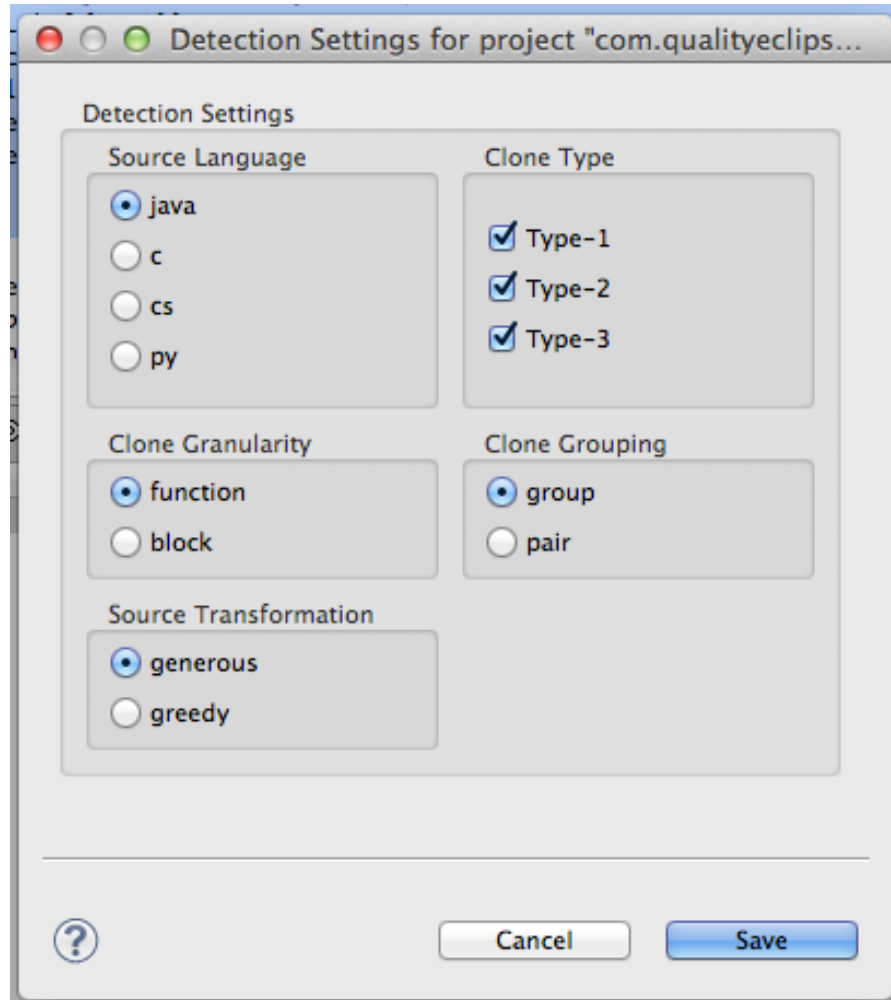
Detection Settings for project "com.qualityeclips...

Detection Settings

Source Language
java
c
cs
py

Clone Type
Type-1
Type-2
Type-3

Clone Granularity
function
block

Clone Grouping
group
pair

Source Transformation
generous
greedy

?

Cancel

Save